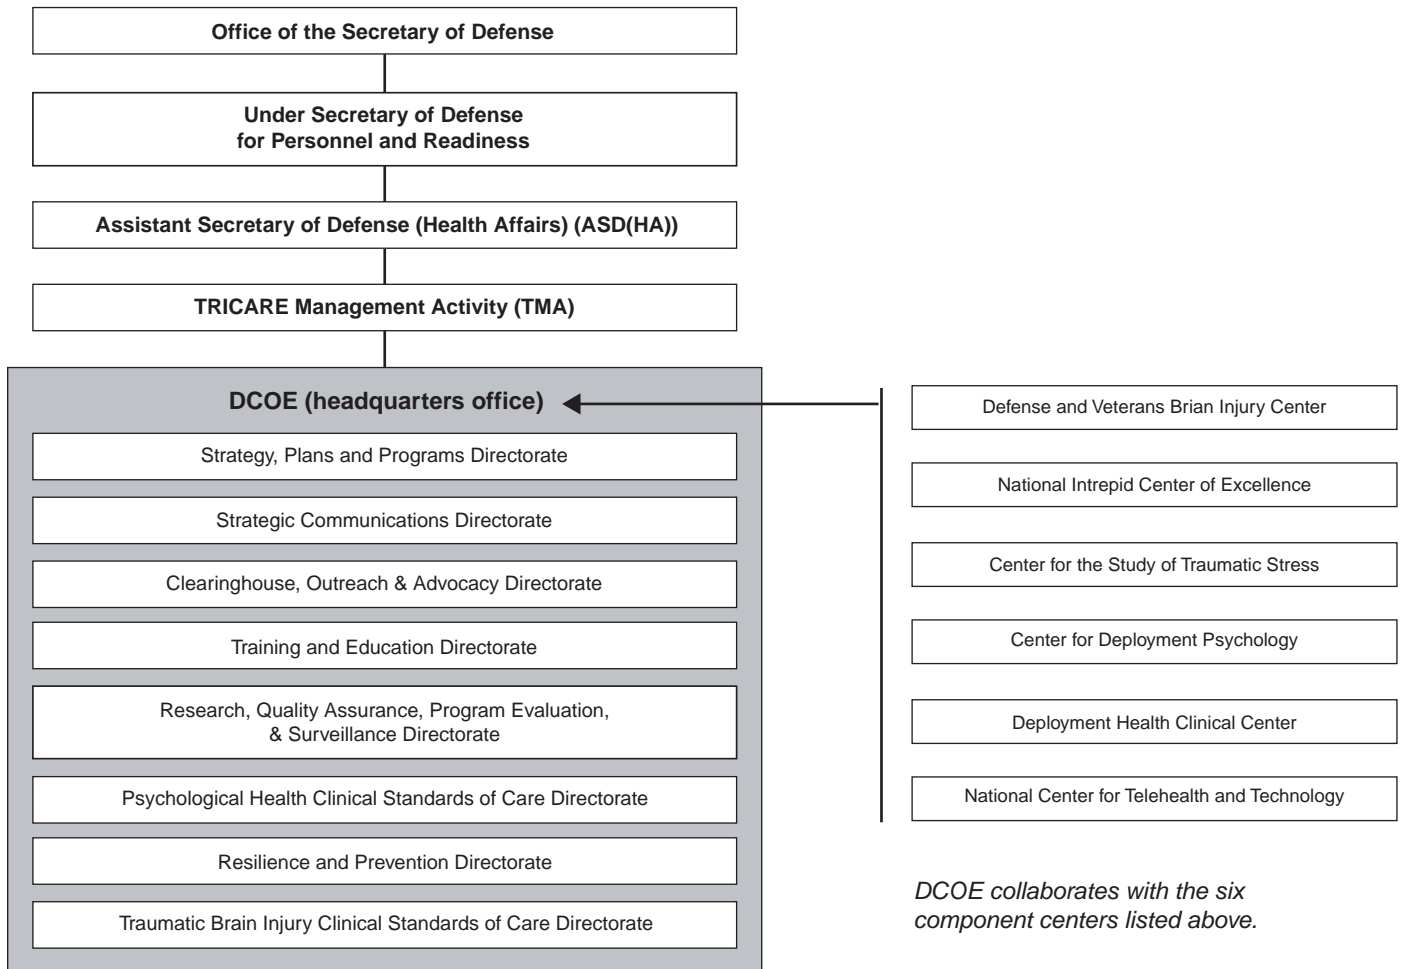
Office of the Secretary of Defense

Under Secretary of Defense
for Personnel and Readiness

Assistant Secretary of Defense (Health Affairs) (ASD(HA))

TRICARE Management Activity (TMA)

DCOE (headquarters office)

Strategy, Plans and Programs Directorate

Strategic Communications Directorate

Clearinghouse, Outreach & Advocacy Directorate

Training and Education Directorate

Research, Quality Assurance, Program Evaluation, & Surveillance Directorate

Psychological Health Clinical Standards of Care Directorate

Resilience and Prevention Directorate

Traumatic Brain Injury Clinical Standards of Care Directorate

Defense and Veterans Brian Injury Center

National Intrepid Center of Excellence

Center for the Study of Traumatic Stress

Center for Deployment Psychology

Deployment Health Clinical Center

National Center for Telehealth and Technology

DCOE collaborates with the six component centers listed above.